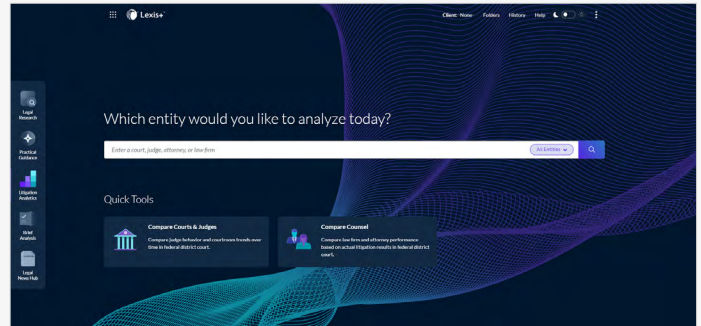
Lexis+

Client: None Folders History Help

Legal Research

Practical Guidance

Litigation Analytics

Brief Analysis

Legal News Hub

Which entity would you like to analyze today?

Enter a court, judge, attorney, or law firm

All Entities

Quick Tools

Compare Courts & Judges

Compare judge behavior and courtroom trends over time in federal district court.

Compare Counsel

Compare law firm and attorney performance based on actual litigation results in federal district court.